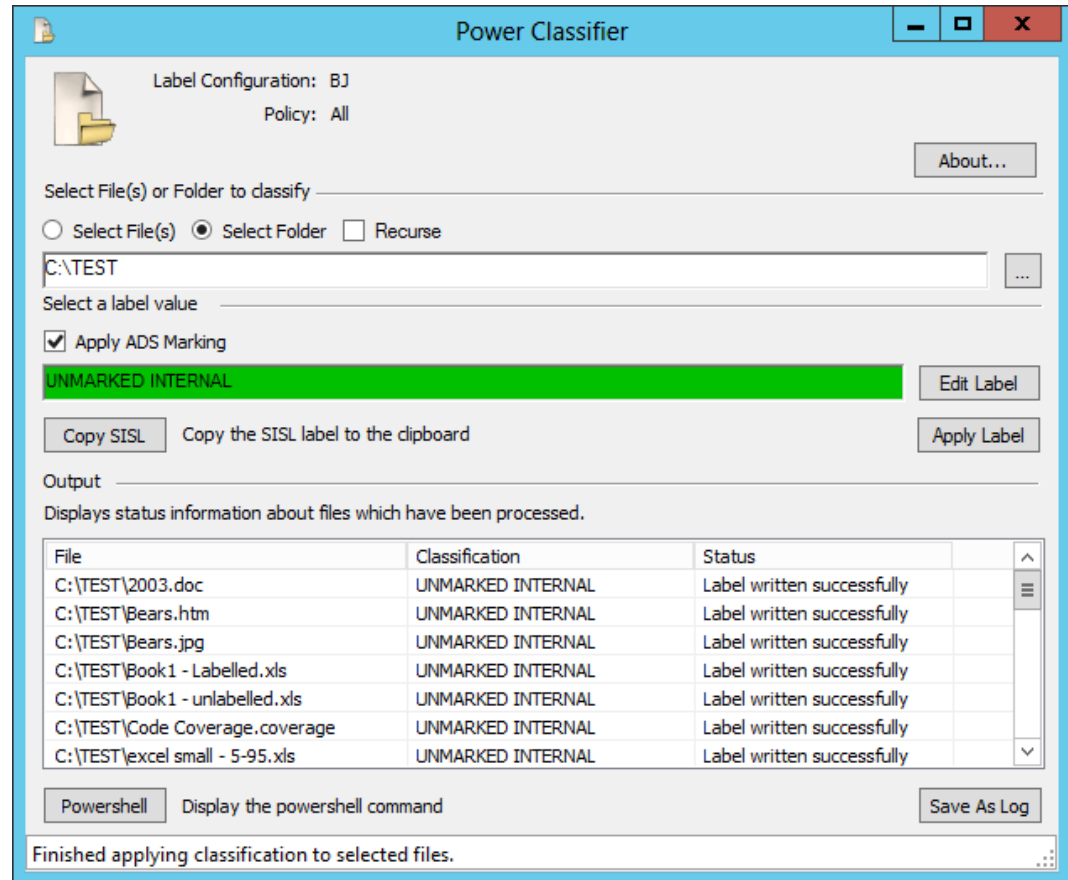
Power Classifier

Label Configuration: BJ

Policy: All

About...

Select File(s) or Folder to classify

Select File(s) Select Folder Recurse

C:\TEST

...

Select a label value

Apply ADS Marking

UNMARKED INTERNAL

Edit Label

Copy SISL Copy the SISL label to the clipboard

Apply Label

Output

Displays status information about files which have been processed.

| File | Classification | Status |
|---|---|---|
| C:\TEST\2003.doc | UNMARKED INTERNAL | Label written successfully |
| C:\TEST\Bears.htm | UNMARKED INTERNAL | Label written successfully |
| C:\TEST\Bears.jpg | UNMARKED INTERNAL | Label written successfully |
| C:\TEST\Book1 - Labelled.xls | UNMARKED INTERNAL | Label written successfully |
| C:\TEST\Book1 - unlabelled.xls | UNMARKED INTERNAL | Label written successfully |
| C:\TEST\Code Coverage.coverage | UNMARKED INTERNAL | Label written successfully |
| C:\TEST\excel small - 5-95.xls | UNMARKED INTERNAL | Label written successfully |

Powershell Display the powershell command

Save As Log

Finished applying classification to selected files.